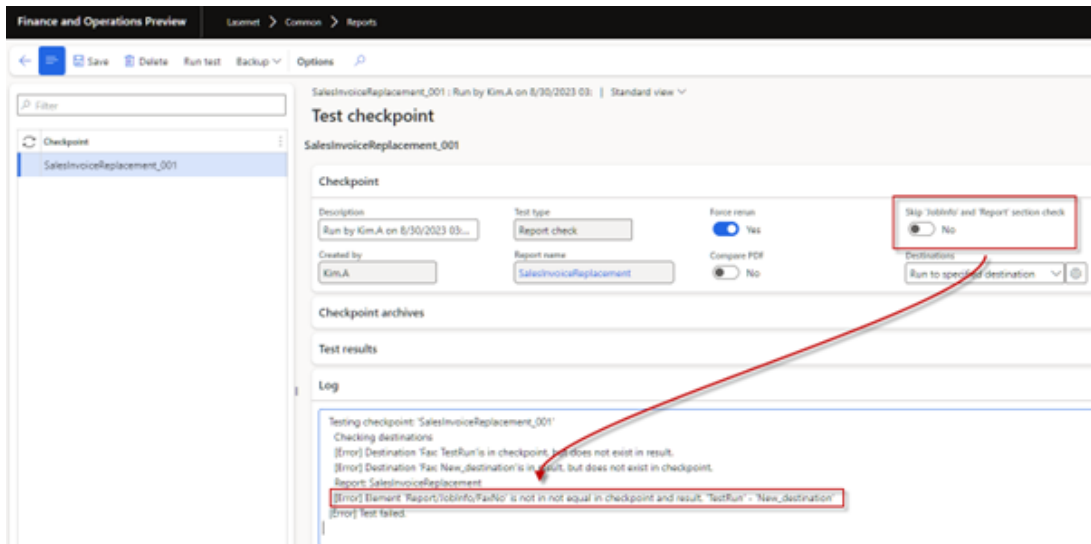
Finance and Operations Preview | Lacemet > Common > Reports

Save Delete Run test Backup Options

Filter

Checkpoint

SalesInvoiceReplacement_001

SalesInvoiceReplacement_001 : Run by Kim.A on 8/30/2023 03: | Standard view

Test checkpoint

SalesInvoiceReplacement_001

Checkpoint

Description
Run by Kim.A on 8/30/2023 03:...

Test type
Report check

Force rerun
Yes

Skip 'JobInfo' and 'Report' section check
No

Created by
Kim.A

Report name
SalesInvoiceReplacement

Compare PDF
No

Destinations
Run to specified destination

Checkpoint archives

Test results

Log

Testing checkpoint: 'SalesInvoiceReplacement_001'
Checking destinations
[Error] Destination 'Fax: TestRun' is in checkpoint, but does not exist in result.
[Error] Destination 'Fax: New_destination' is in result, but does not exist in checkpoint.
Report: SalesInvoiceReplacement
[Error] Element 'Report/JobInfo/FaxNo' is not in not equal in checkpoint and result. 'TestRun' - 'New_destination'
[Error] Test failed.